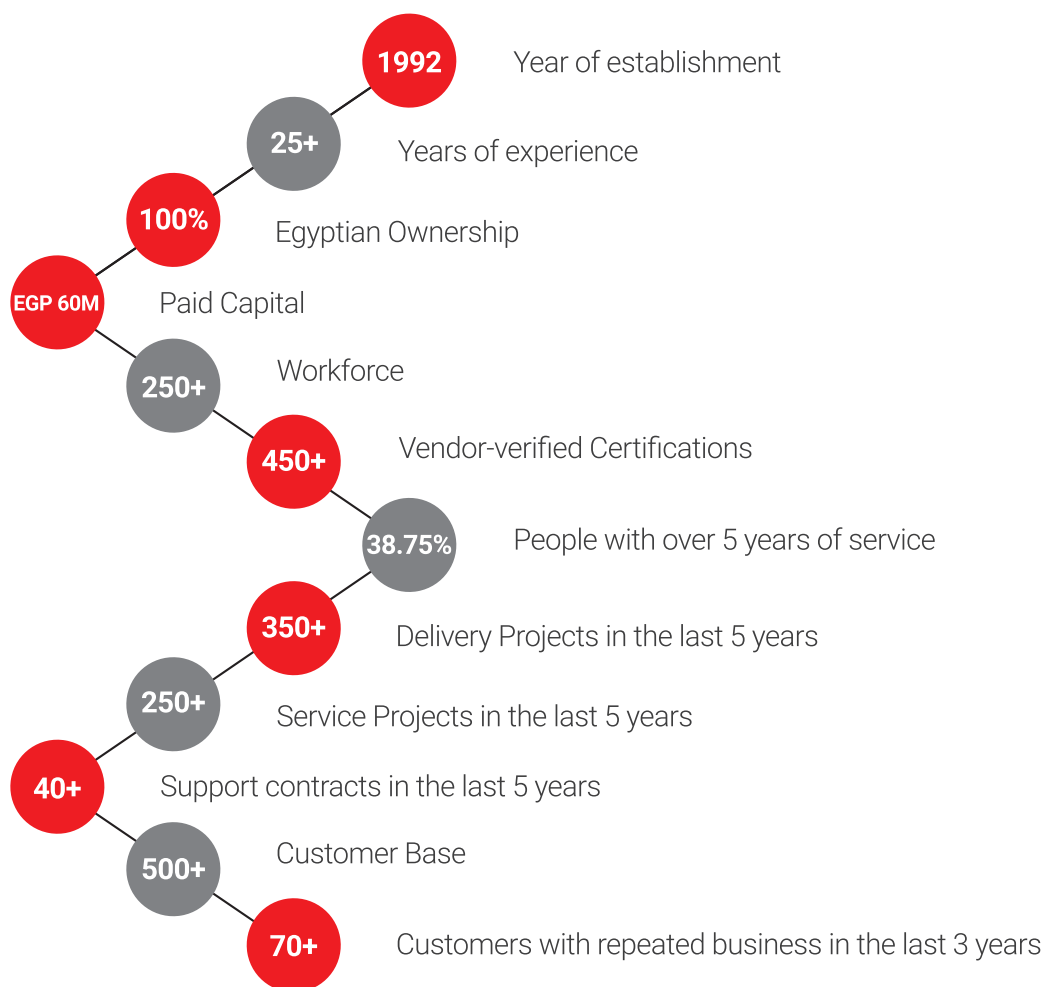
1992 Year of establishment

25+ Years of experience

100% Egyptian Ownership

EGP 60M Paid Capital

250+ Workforce

450+ Vendor-verified Certifications

38.75% People with over 5 years of service

350+ Delivery Projects in the last 5 years

250+ Service Projects in the last 5 years

40+ Support contracts in the last 5 years

500+ Customer Base

70+ Customers with repeated business in the last 3 years